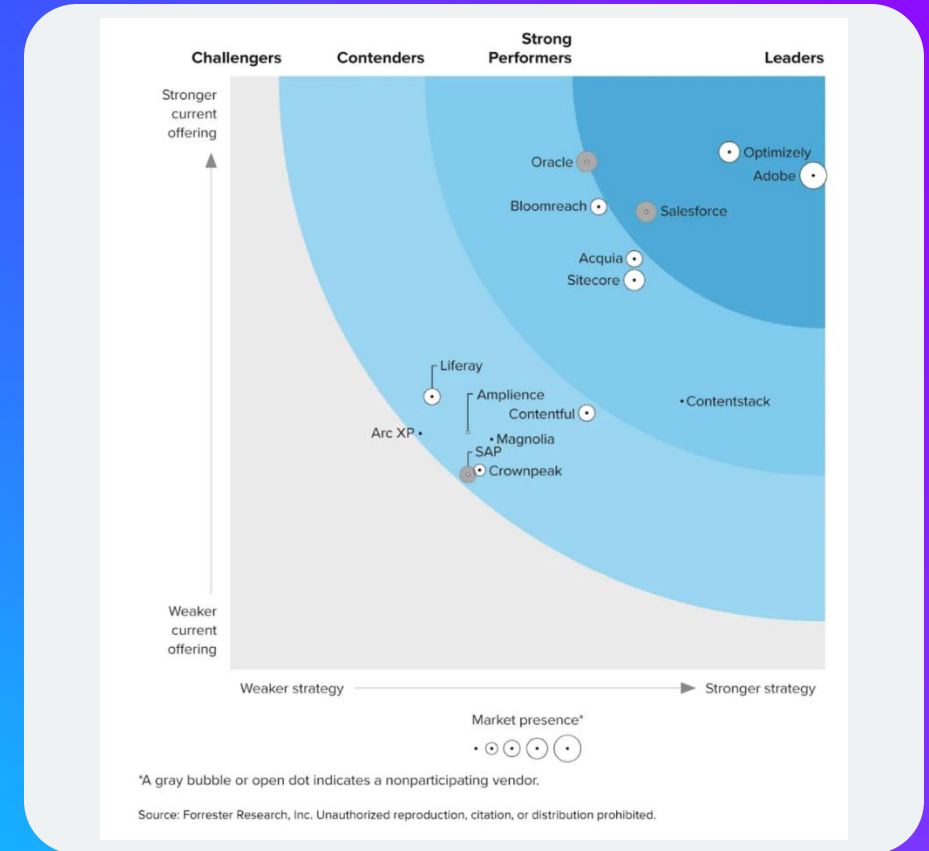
Challengers Contenders Strong Performers Leaders

Stronger current offering

Weaker current offering

Oracle

Optimizely

Adobe

Bloomreach

Salesforce

Acquia

Sitecore

Liferay

Amplience

Contentful

Contentstack

Arc XP

Magnolia

SAP

Crownpeak

Weaker strategy

Stronger strategy

Market presence*

*A gray bubble or open dot indicates a nonparticipating vendor.

Source: Forrester Research, Inc. Unauthorized reproduction, citation, or distribution prohibited.